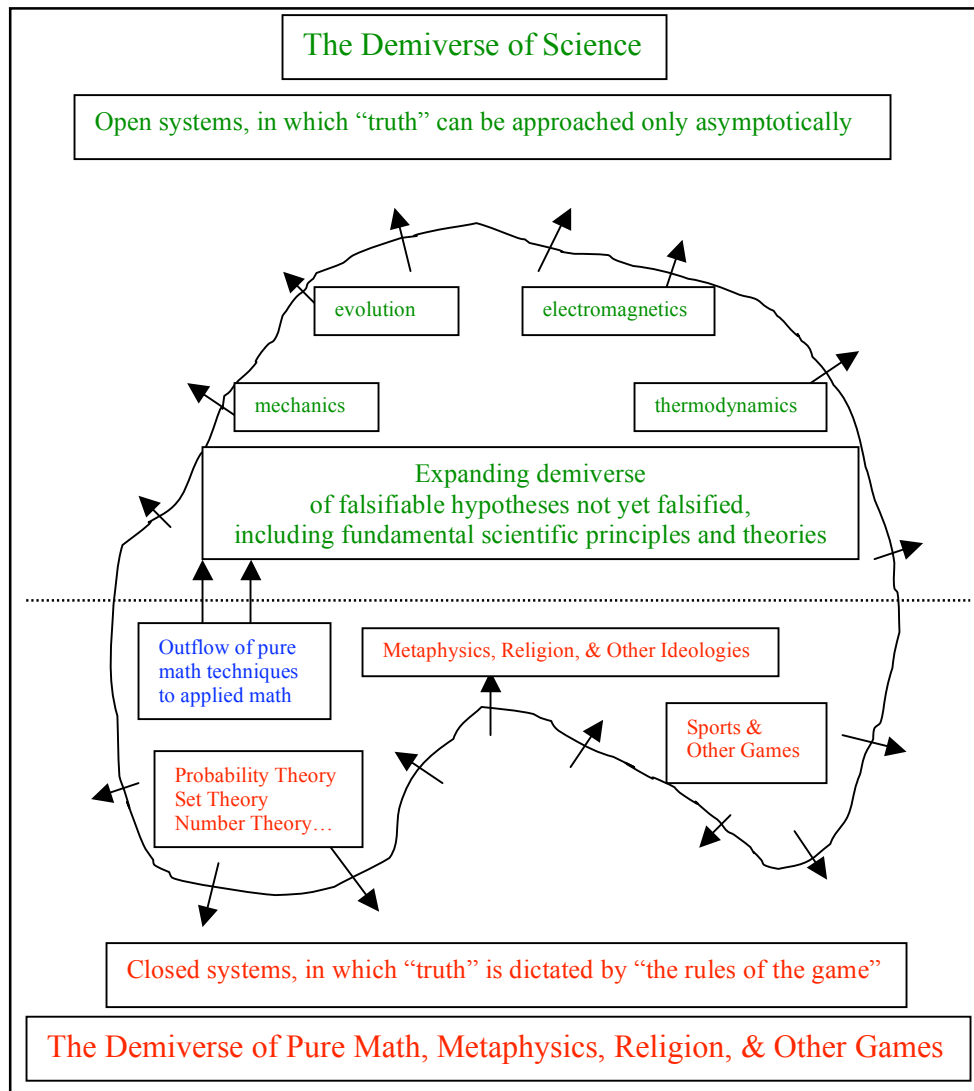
The Demiverse of Science

Open systems, in which "truth" can be approached only asymptotically

evolution

electromagnetics

mechanics

thermodynamics

Expanding demiverse of falsifiable hypotheses not yet falsified, including fundamental scientific principles and theories

Outflow of pure math techniques to applied math

Metaphysics, Religion, & Other Ideologies

Sports & Other Games

Probability Theory
Set Theory
Number Theory…

Closed systems, in which "truth" is dictated by "the rules of the game"

The Demiverse of Pure Math, Metaphysics, Religion, & Other Games